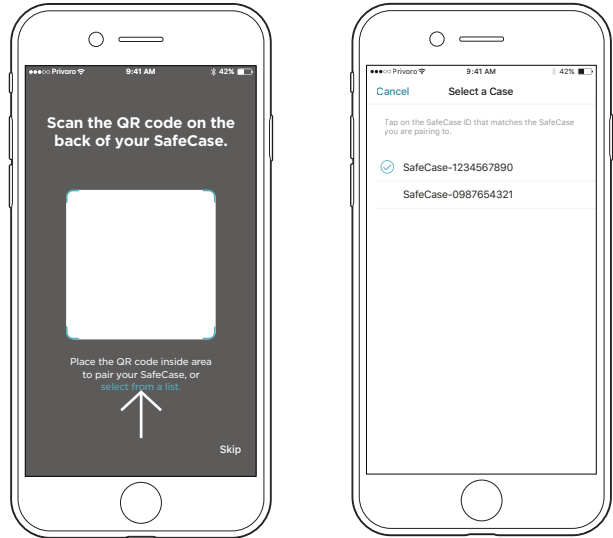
●●●○○ Privoro 9:41 AM 42%

Scan the QR code on the back of your SafeCase.

Place the QR code inside area to pair your SafeCase, or select from a list.

Skip

●●●○○ Privoro 9:41 AM 42%

Cancel Select a Case

Tap on the SafeCase ID that matches the SafeCase you are pairing to.

SafeCase-1234567890

SafeCase-0987654321